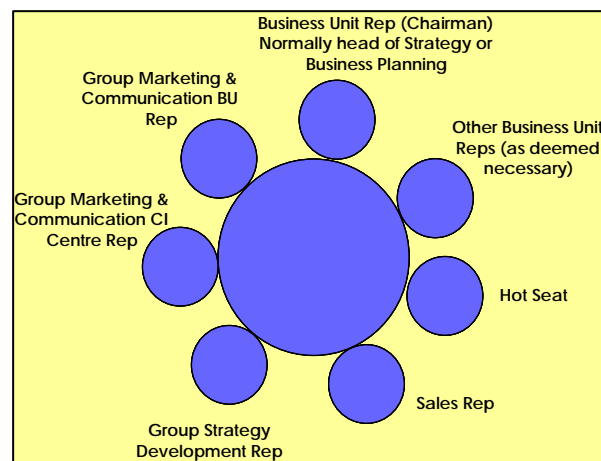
Business Unit Rep (Chairman)
Normally head of Strategy or
Business Planning

Group Marketing &
Communication BU
Rep

Other Business Unit
Reps (as deemed
necessary)

Group Marketing &
Communication CI
Centre Rep

Hot Seat

Sales Rep

Group Strategy
Development Rep